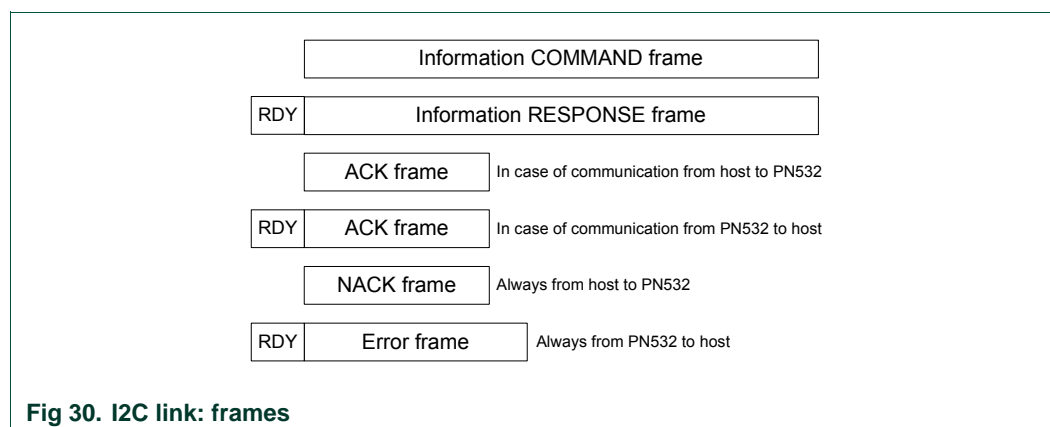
Information COMMAND frame

RDY Information RESPONSE frame

ACK frame In case of communication from host to PN532

RDY ACK frame In case of communication from PN532 to host

NACK frame Always from host to PN532

RDY Error frame Always from PN532 to host

Fig 30. I2C link: frames